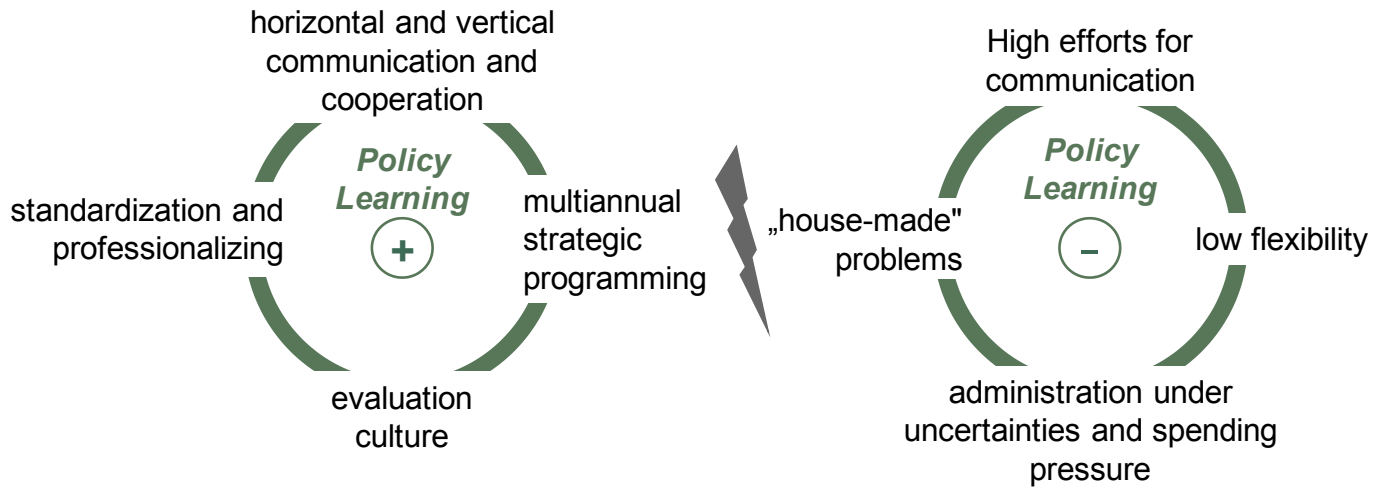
horizontal and vertical communication and cooperation

Policy Learning

+

standardization and professionalizing

multiannual strategic programming

evaluation culture

High efforts for communication

Policy Learning

–

„house-made" problems

low flexibility

administration under uncertainties and spending pressure